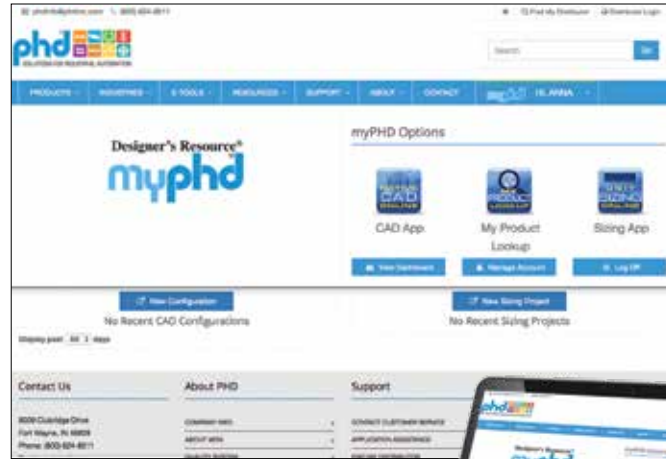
✉ phdinfo@phdinc.com  ☎ (800) 624-8511

Find My Distributor  Download Login

phd

SOLUTIONS FOR INDUSTRIAL AUTOMATION

Search

PRODUCTS  INDUSTRIES  E-TOOLS  RESOURCES  SUPPORT  ABOUT  CONTACT  myPHD  HI, ANNA

Designer's Resource®

myphd

myPHD Options

CAD App

My Product Lookup

Sizing App

View Dashboard

Manage Account

Log Off

New Configuration

No Recent CAD Configurations

New Sizing Project

No Recent Sizing Projects

Display past 30 days

Contact Us

9009 Clubridge Drive
Fort Wayne, IN 46809
Phone: (800) 624-8511

About PHD

COMPANY INFO
ABOUT MPH
QUALITY SYSTEM

Support

CONTACT CUSTOMER SERVICE
APPLICATION ASSISTANCE
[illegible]

phd

Designer's Resource®